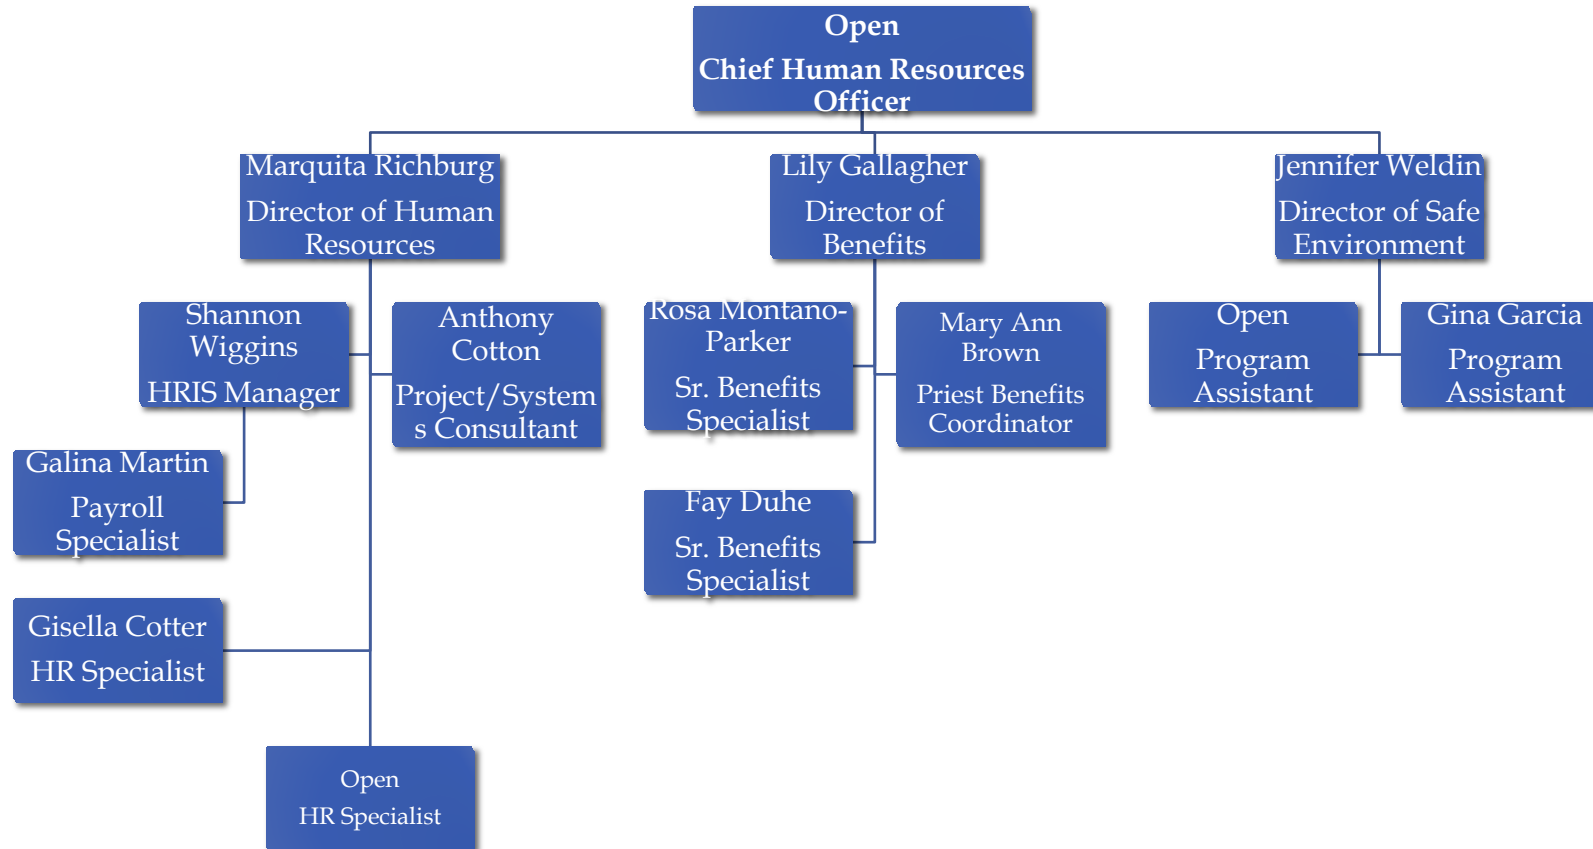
Open
Chief Human Resources Officer

Marquita Richburg
Director of Human Resources

Lily Gallagher
Director of Benefits

Jennifer Weldin
Director of Safe Environment

Shannon Wiggins
HRIS Manager

Anthony Cotton
Project/Systems Consultant

Rosa Montano-Parker
Sr. Benefits Specialist

Mary Ann Brown
Priest Benefits Coordinator

Open
Program Assistant

Gina Garcia
Program Assistant

Galina Martin
Payroll Specialist

Fay Duhe
Sr. Benefits Specialist

Gisella Cotter
HR Specialist

Open
HR Specialist